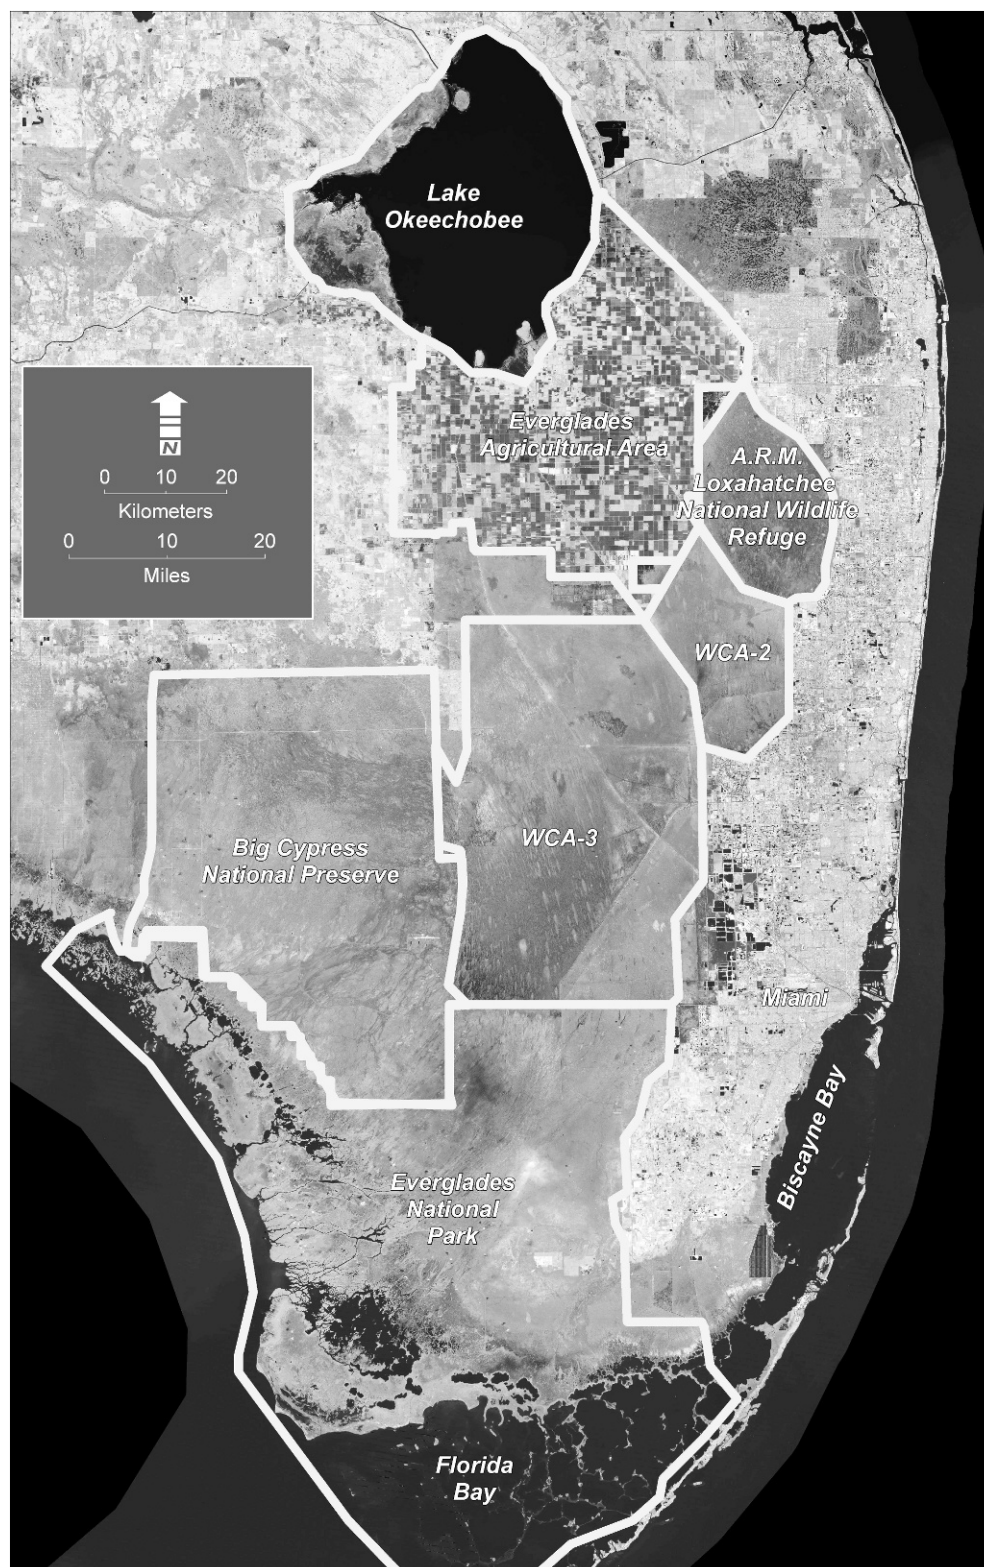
Lake Okeechobee

N

0 10 20
Kilometers
0 10 20
Miles

Everglades Agricultural Area

A.R.M. Loxahatchee National Wildlife Refuge

WCA-2

WCA-3

Big Cypress National Preserve

Miami

Biscayne Bay

Everglades National Park

Florida Bay